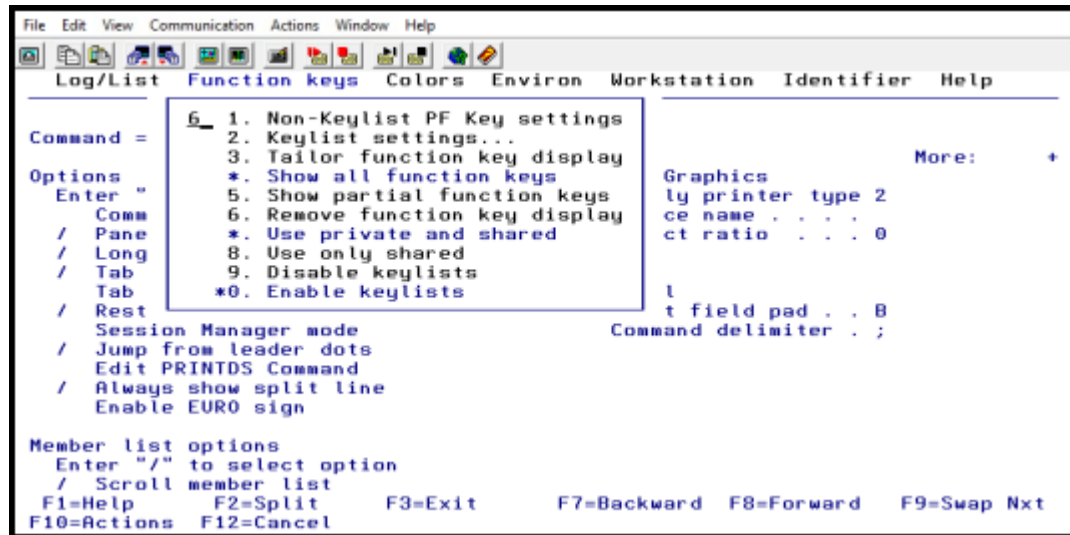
File Edit View Communication Actions Window Help

Log/List Function keys Colors Environ Workstation Identifier Help

Command =

Options
Enter "
Comm
/ Pane
/ Long
/ Tab
Tab
/ Rest

6_ 1. Non-Keylist PF Key settings
2. Keylist settings...
3. Tailor function key display
*. Show all function keys
5. Show partial function keys
6. Remove function key display
*. Use private and shared
8. Use only shared
9. Disable keylists
*0. Enable keylists

More: +
Graphics
ly printer type 2
ce name . . . .
ct ratio . . . 0
l
t field pad . . B

Session Manager mode
Command delimiter . ;
/ Jump from leader dots
Edit PRINTDS Command
/ Always show split line
Enable EURO sign

Member list options
Enter "/" to select option
/ Scroll member list
F1=Help F2=Split F3=Exit F7=Backward F8=Forward F9=Swap Nxt
F10=Actions F12=Cancel